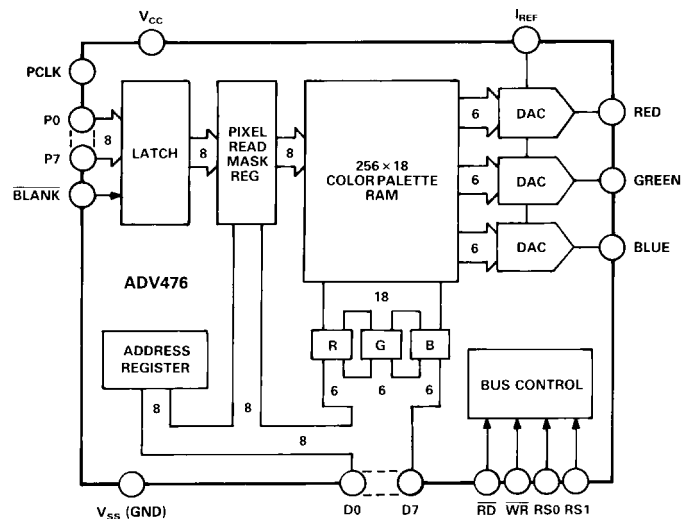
$V_{CC}$

$I_{REF}$

PCLK

P0

8

P7

$\overline{BLANK}$

LATCH

8

PIXEL READ MASK REG

8

256 × 18 COLOR PALETTE RAM

6

DAC

RED

6

DAC

GREEN

6

DAC

BLUE

ADV476

18

R

G

B

ADDRESS REGISTER

6

6

6

BUS CONTROL

8

8

8

$V_{SS}$ (GND)

D0

D7

$\overline{RD}$

$\overline{WR}$

RS0

RS1